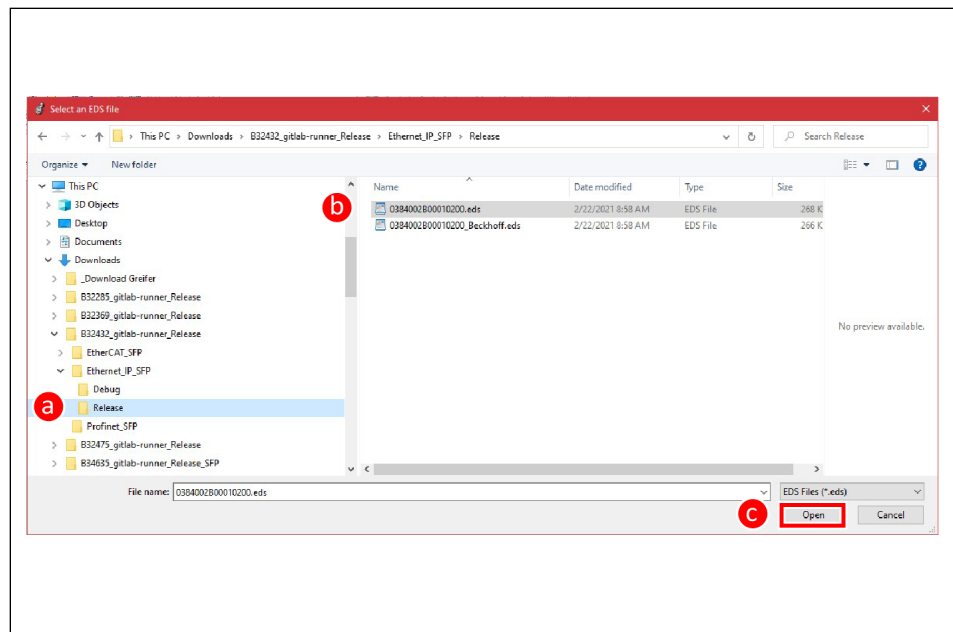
Select an EDS file

This PC > Downloads > B32432_gitlab-runner_Release > Ethernet_IP_SFP > Release

Search Release

Organize ▾ New folder

This PC
3D Objects
Desktop
Documents
Downloads
_Download Greifer
B32285_gitlab-runner_Release
B32369_gitlab-runner_Release
B32432_gitlab-runner_Release
EtherCAT_SFP
Ethernet_IP_SFP
Debug
a
Release
Profinet_SFP
B32475_gitlab-runner_Release
B34635_gitlab-runner_Release_SFP

| Name | Date modified | Type | Size |
|---|---|---|---|
| 0384002B00010200.eds | 2/22/2021 8:58 AM | EDS File | 268 K |
| 0384002B00010200_Beckhoff.eds | 2/22/2021 8:58 AM | EDS File | 266 K |

b

No preview available.

File name: 0384002B00010200.eds

EDS Files (*.eds)

c
Open
Cancel